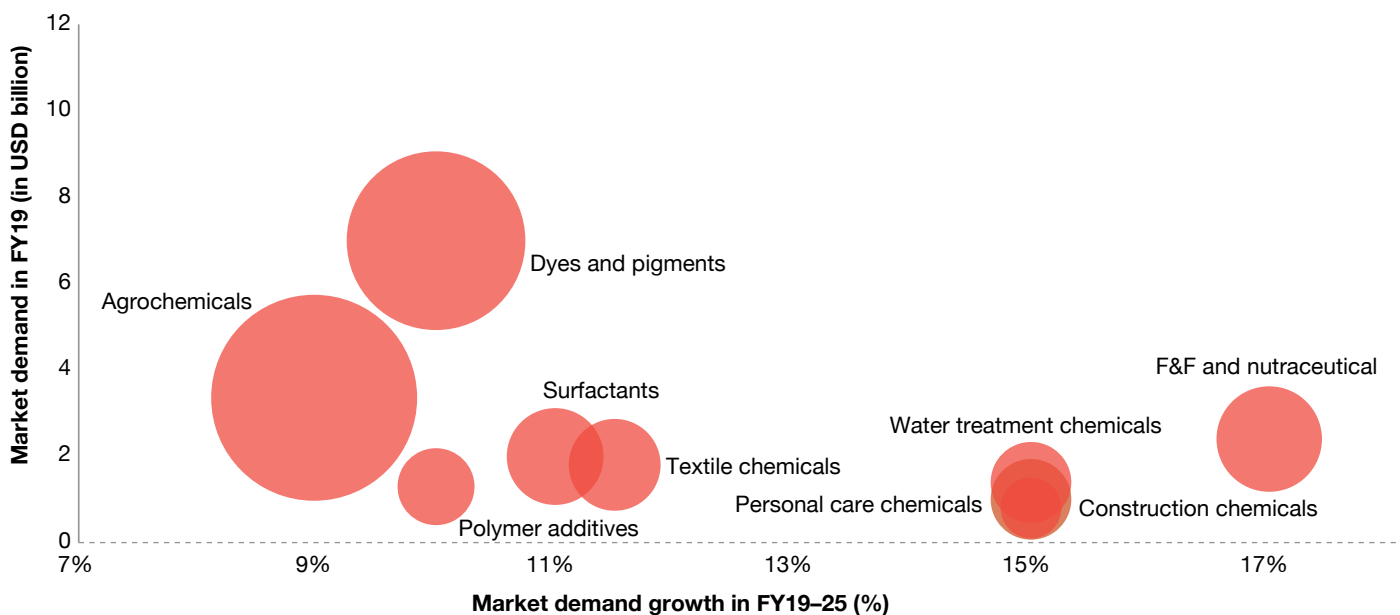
Market demand in FY19 (in USD billion)

12
10
8
6
4
2
0

Dyes and pigments
Agrochemicals
Surfactants
Textile chemicals
Polymer additives
F&F and nutraceutical
Water treatment chemicals
Personal care chemicals
Construction chemicals

7%
9%
11%
13%
15%
17%

Market demand growth in FY19–25 (%)